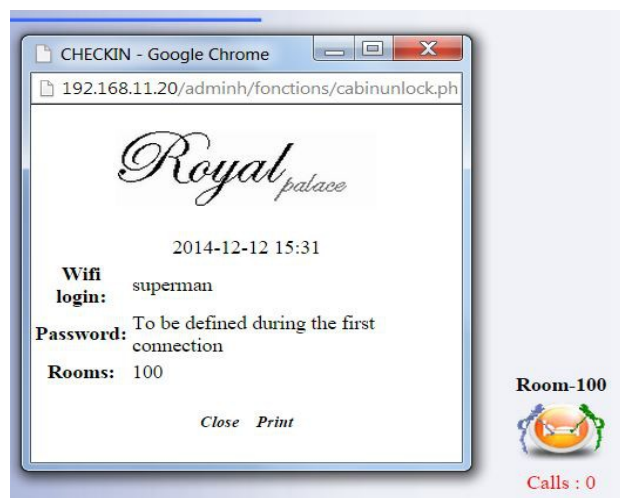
CHECKIN - Google Chrome

192.168.11.20/adminh/fonctions/cabinunlock.ph

Royal palace

2014-12-12 15:31

| | |
|---|---|
| **Wifi login:** | superman |
| **Password:** | To be defined during the first connection |
| **Rooms:** | 100 |

Close Print

Room-100

Calls : 0